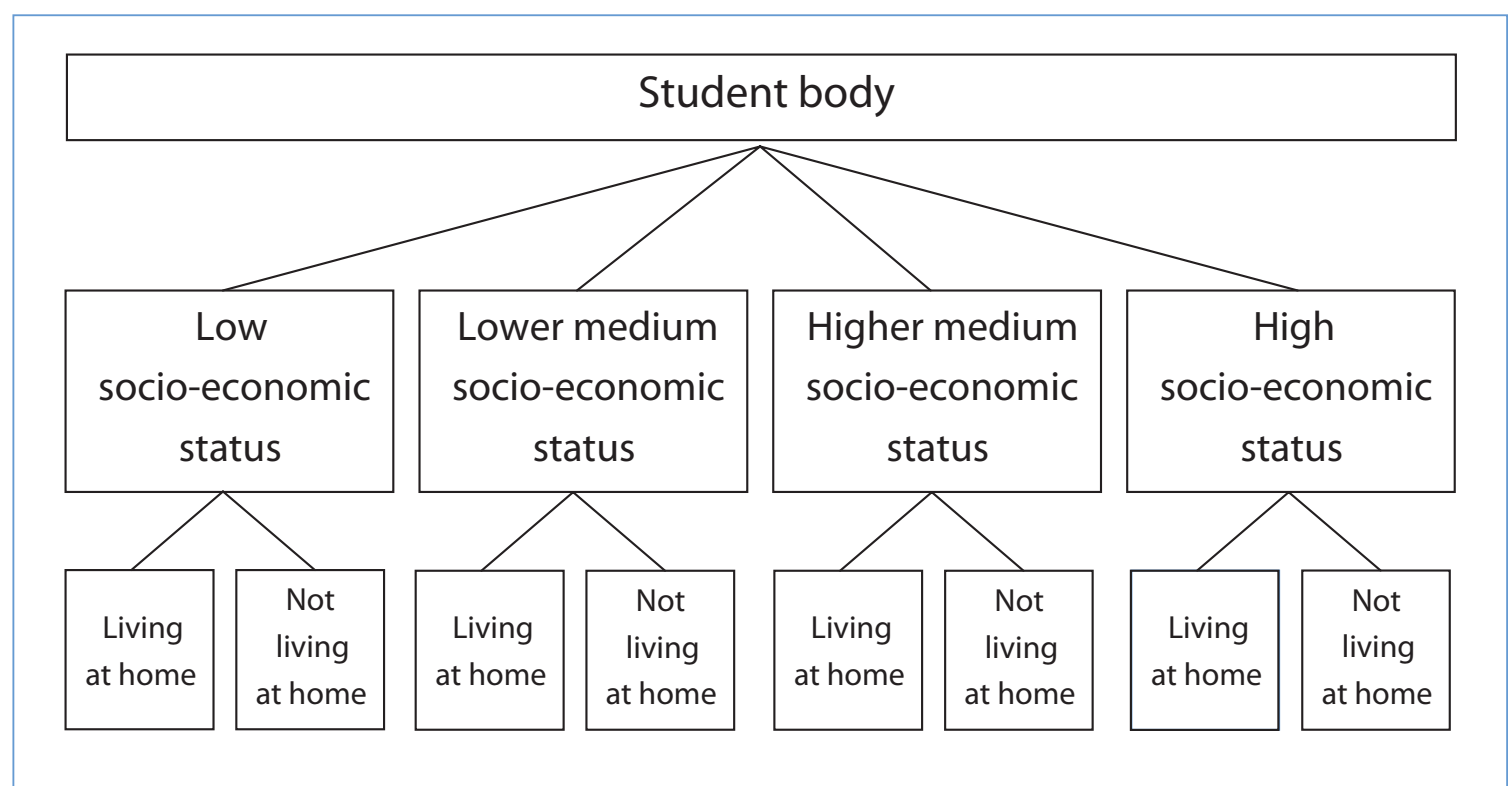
Student body

Low socio-economic status

Lower medium socio-economic status

Higher medium socio-economic status

High socio-economic status

Living at home

Not living at home

Living at home

Not living at home

Living at home

Not living at home

Living at home

Not living at home